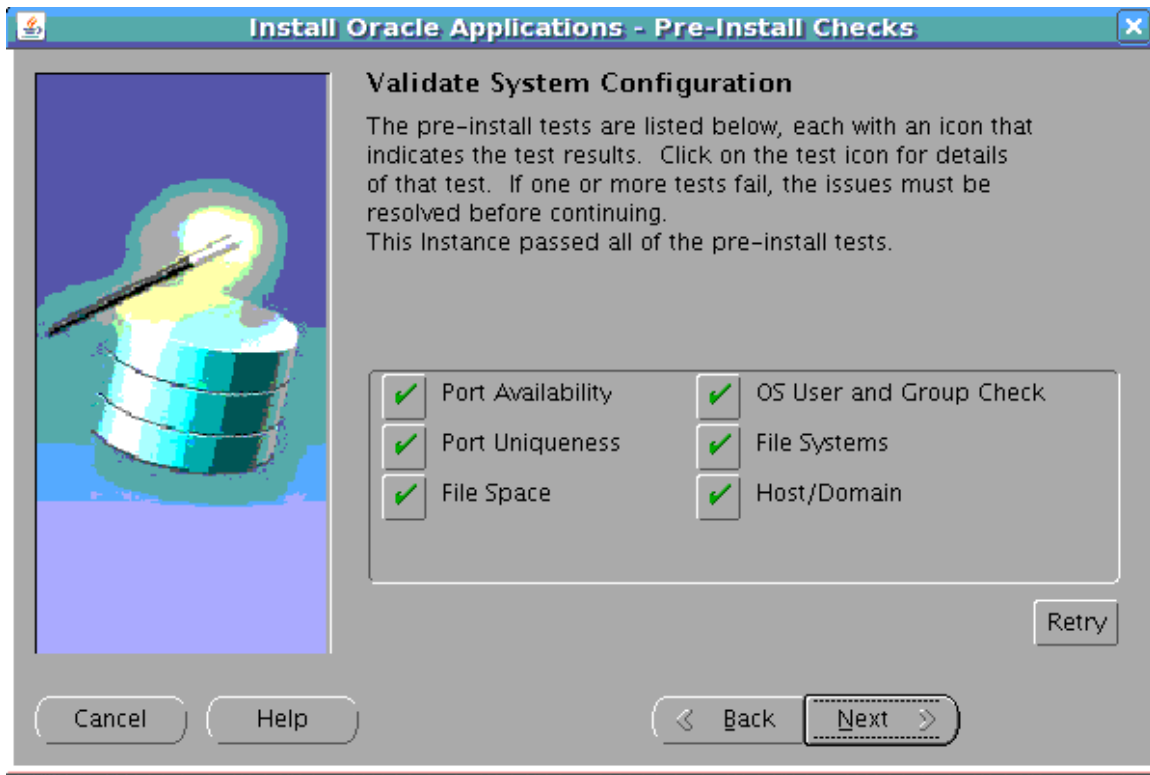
Install Oracle Applications - Pre-Install Checks

Validate System Configuration

The pre-install tests are listed below, each with an icon that indicates the test results. Click on the test icon for details of that test. If one or more tests fail, the issues must be resolved before continuing.
This Instance passed all of the pre-install tests.

Port Availability
OS User and Group Check
Port Uniqueness
File Systems
File Space
Host/Domain

Retry

Cancel
Help
Back
Next